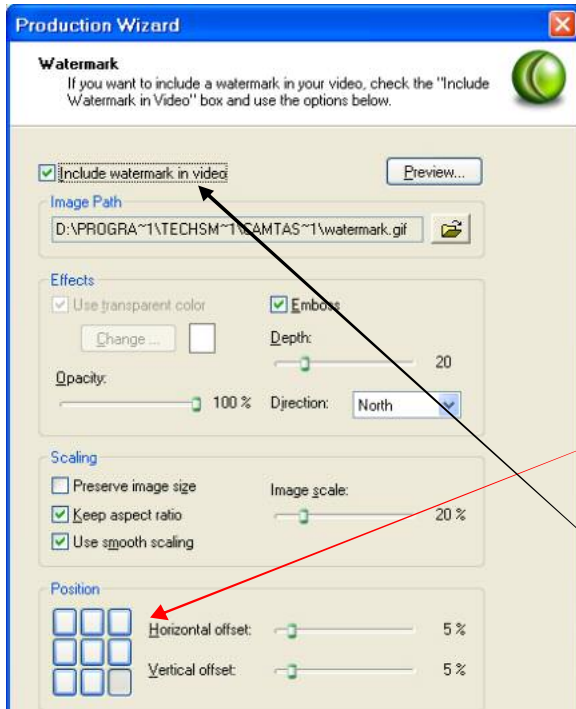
Production Wizard

Watermark
If you want to include a watermark in your video, check the "Include Watermark in Video" box and use the options below.

Include watermark in video

Preview...

Image Path
D:\PROGRA~1\TECHSM~1\CAMTAS~1\watermark.gif

Effects
Use transparent color
Change ...
Emboss
Depth:
20
Opacity:
100 %
Direction:
North

Scaling
Preserve image size
Keep aspect ratio
Use smooth scaling
Image scale:
20 %

Position
Horizontal offset:
5 %
Vertical offset:
5 %